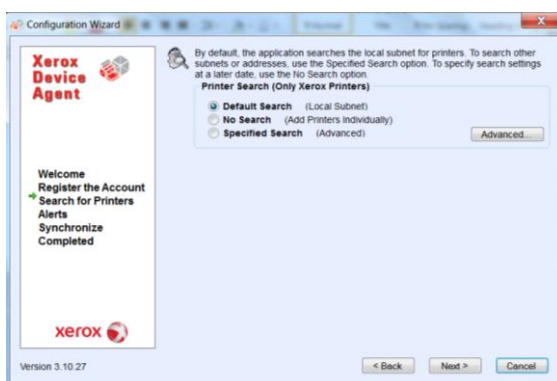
Configuration Wizard

Xerox Device Agent

By default, the application searches the local subnet for printers. To search other subnets or addresses, use the Specified Search option. To specify search settings at a later date, use the No Search option.

Printer Search (Only Xerox Printers)

Default Search (Local Subnet)
No Search (Add Printers Individually)
Specified Search (Advanced)

Advanced...

Welcome
Register the Account
Search for Printers
Alerts
Synchronize
Completed

xerox

Version 3.10.27

< Back
Next >
Cancel